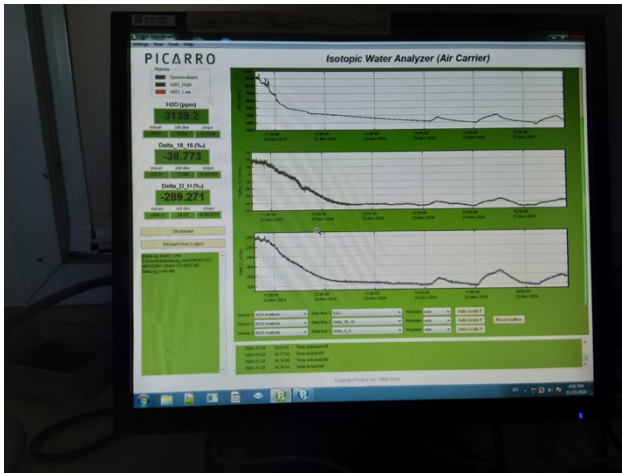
Settings View Tools Help

PICARRO

Alarms
System Alarm
H2O_High
H2O_Low

Isotopic Water Analyzer (Air Carrier)

H2O (ppm)
3139.2

Delta_18_16 (‰)
-38.773

Delta_D_H (‰)
-289.271

Shutdown

Restart User Log(s)

23 Nov 2024
23 Nov 2024
23 Nov 2024
23 Nov 2024
23 Nov 2024

Source 1 H2O Analysis Data Key H2O Precision auto Auto-scale Y
Source 2 H2O Analysis Data Key Delta_18_16 Precision auto Auto-scale Y Reset buffers
Source 3 H2O Analysis Data Key Delta_D_H Precision auto Auto-scale Y

2024-11-23 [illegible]
2024-11-23 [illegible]
2024-11-23 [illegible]
2024-11-23 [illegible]

Copyright Picarro, Inc. 1999-2024

11/23/2024